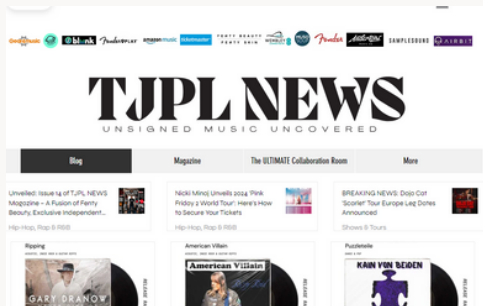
@blank FenderPLAY amazon music ticketmaster FENTY BEAUTY FENTY SKIN Fender SAMPLESOUND AIRBIT

TJPL NEWS
UNSIGNED MUSIC UNCOVERED

Blog | Magazine | The ULTIMATE Collaboration Room | More

Unveiled: Issue 14 of TJPL NEWS Magazine – A Fusion of Fenty Beauty, Exclusive Independent...
Hip-Hop, Rap & R&B

Nicki Minaj Unveils 2024 'Pink Friday 2 World Tour': Here's How to Secure Your Tickets
Hip-Hop, Rap & R&B

BREAKING NEWS: Doja Cat 'Scarlet' Tour Europe Leg Dates Announced
Shows & Tours

Ripping
GARY DRANOW

American Villain
American Villain

Puzzleteile
KAIN VON BEIGEN